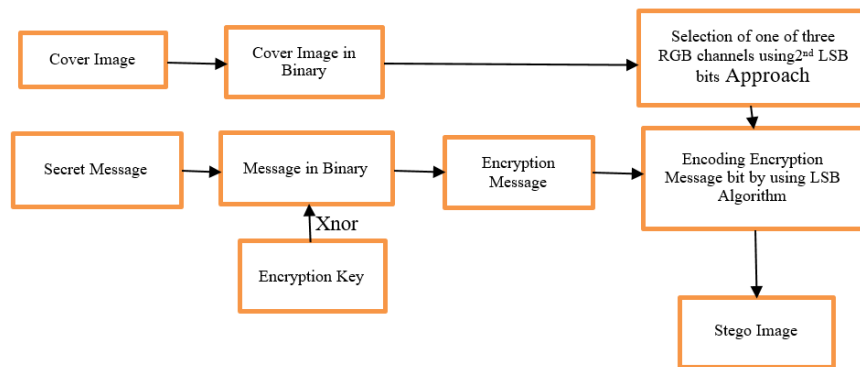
Cover Image

Cover Image in Binary

Selection of one of three RGB channels using2$^{nd}$ LSB bits Approach

Secret Message

Message in Binary

Encryption Message

Encoding Encryption Message bit by using LSB Algorithm

Xnor

Encryption Key

Stego Image